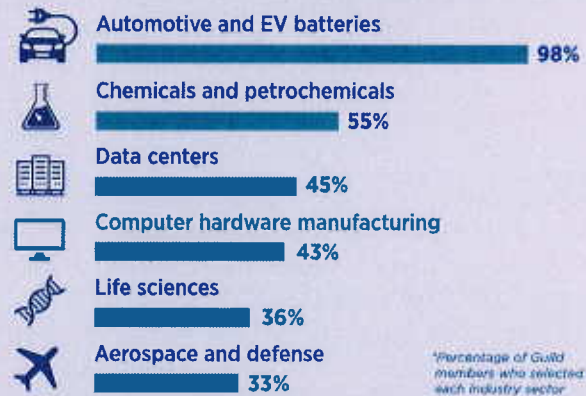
Automotive and EV batteries
98%

Chemicals and petrochemicals
55%

Data centers
45%

Computer hardware manufacturing
43%

Life sciences
36%

Aerospace and defense
33%

*Percentage of Guild members who selected each industry sector